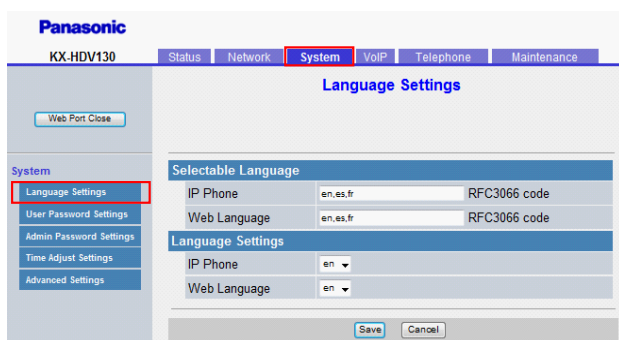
Panasonic

KX-HDV130

Status Network System VoIP Telephone Maintenance

Web Port Close

Language Settings

System

Language Settings

User Password Settings

Admin Password Settings

Time Adjust Settings

Advanced Settings

Selectable Language

| IP Phone | en,es,fr | RFC3066 code |
|---|---|---|
| Web Language | en,es,fr | RFC3066 code |

Language Settings

| IP Phone | en |
|---|---|
| Web Language | en |

Save Cancel